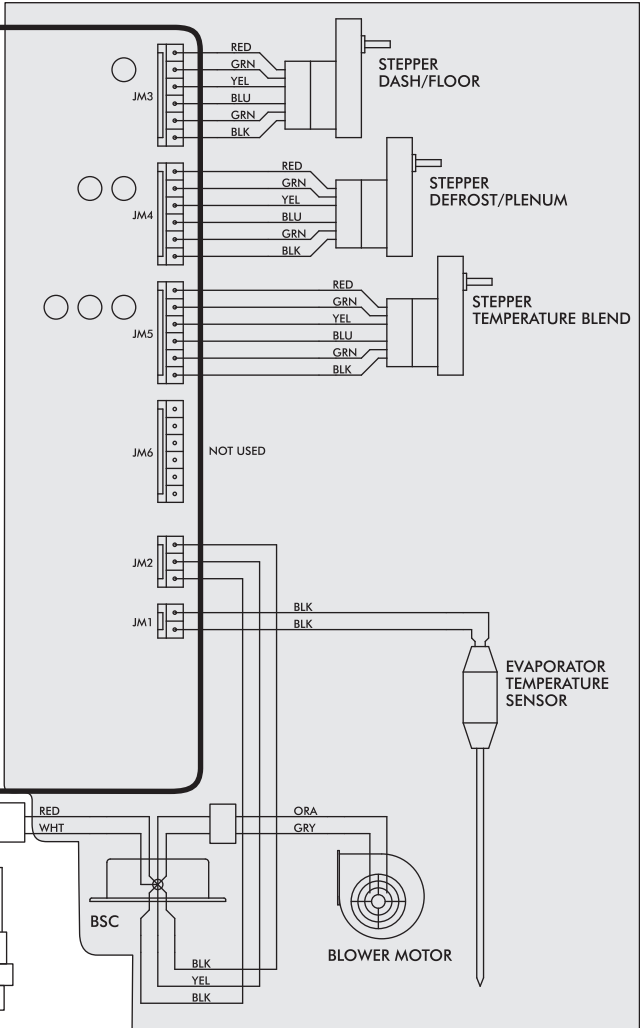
JM3
RED
GRN
YEL
BLU
GRN
BLK
STEPPER DASH/FLOOR

JM4
RED
GRN
YEL
BLU
GRN
BLK
STEPPER DEFROST/PLENUM

JM5
RED
GRN
YEL
BLU
GRN
BLK
STEPPER TEMPERATURE BLEND

JM6
NOT USED

JM2

JM1
BLK
BLK
EVAPORATOR TEMPERATURE SENSOR

RED
WHT
ORA
GRY
BSC
BLOWER MOTOR
BLK
YEL
BLK